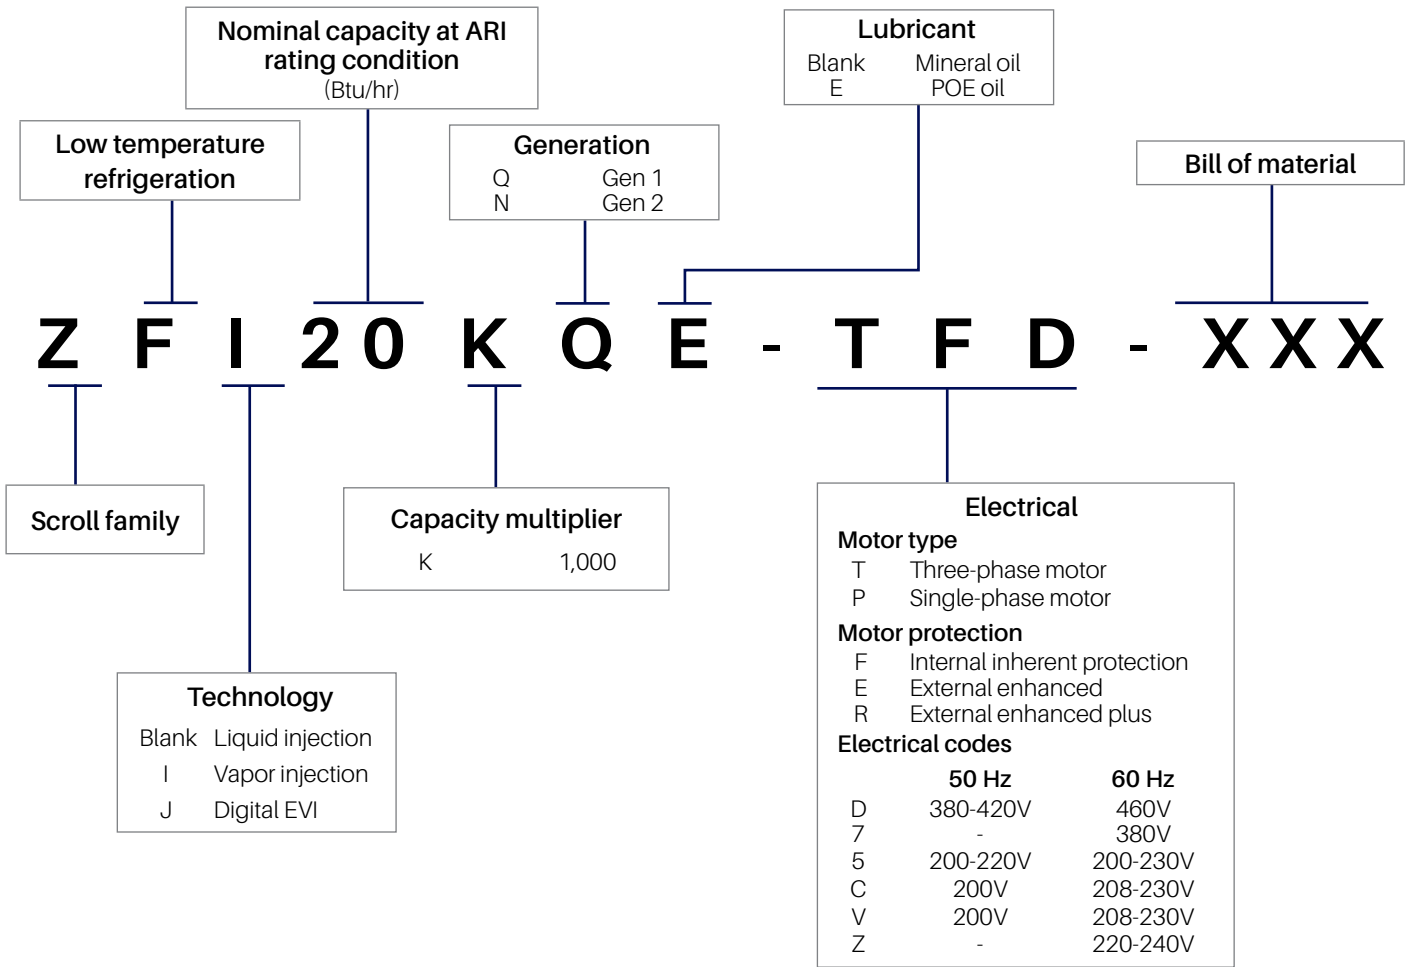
Nominal capacity at ARI rating condition
(Btu/hr)

Lubricant
Blank Mineral oil
E POE oil

Low temperature refrigeration

Generation
Q Gen 1
N Gen 2

Bill of material

Z F I 2 0 K Q E - T F D - X X X

Scroll family

Capacity multiplier
K 1,000

Electrical
Motor type
T Three-phase motor
P Single-phase motor
Motor protection
F Internal inherent protection
E External enhanced
R External enhanced plus
Electrical codes

| | 50 Hz | 60 Hz |
|---|---|---|
| D | 380-420V | 460V |
| 7 | - | 380V |
| 5 | 200-220V | 200-230V |
| C | 200V | 208-230V |
| V | 200V | 208-230V |
| Z | - | 220-240V |

Technology
Blank Liquid injection
I Vapor injection
J Digital EVI